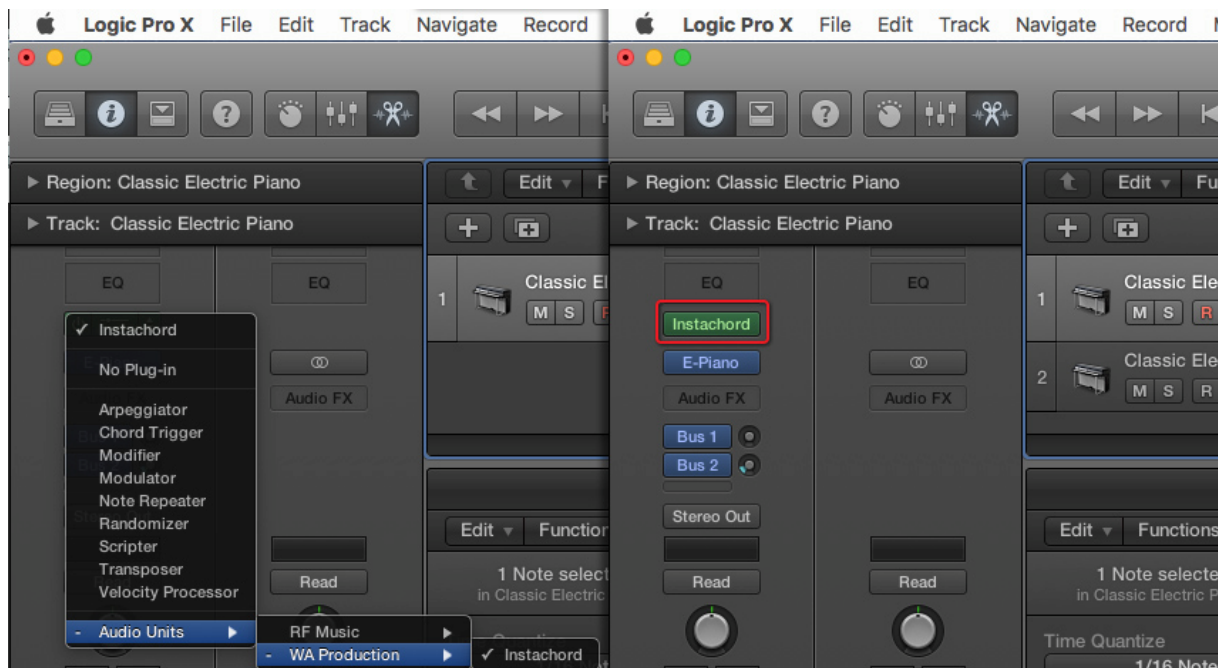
Logic Pro X File Edit Track Navigate Record

► Region: Classic Electric Piano

► Track: Classic Electric Piano

EQ

EQ

✓ Instachord

No Plug-in

Arpeggiator
Chord Trigger
Modifier
Modulator
Note Repeater
Randomizer
Scripter
Transposer
Velocity Processor

- Audio Units ►

RF Music ►

- WA Production ►

✓ Instachord

Audio FX

Read

Edit ▾ F

1 Classic El

M S R

Edit ▾ Function

1 Note select
in Classic Electric

Logic Pro X File Edit Track Navigate Record

► Region: Classic Electric Piano

► Track: Classic Electric Piano

EQ

Instachord

E-Piano

Audio FX

Bus 1

Bus 2

Stereo Out

Read

EQ

Audio FX

Read

Edit ▾ Fu

1 Classic Ele

M S R

2 Classic Ele

M S R

Edit ▾ Functions

1 Note selecte
in Classic Electric Pi

Time Quantize

1/16 Note